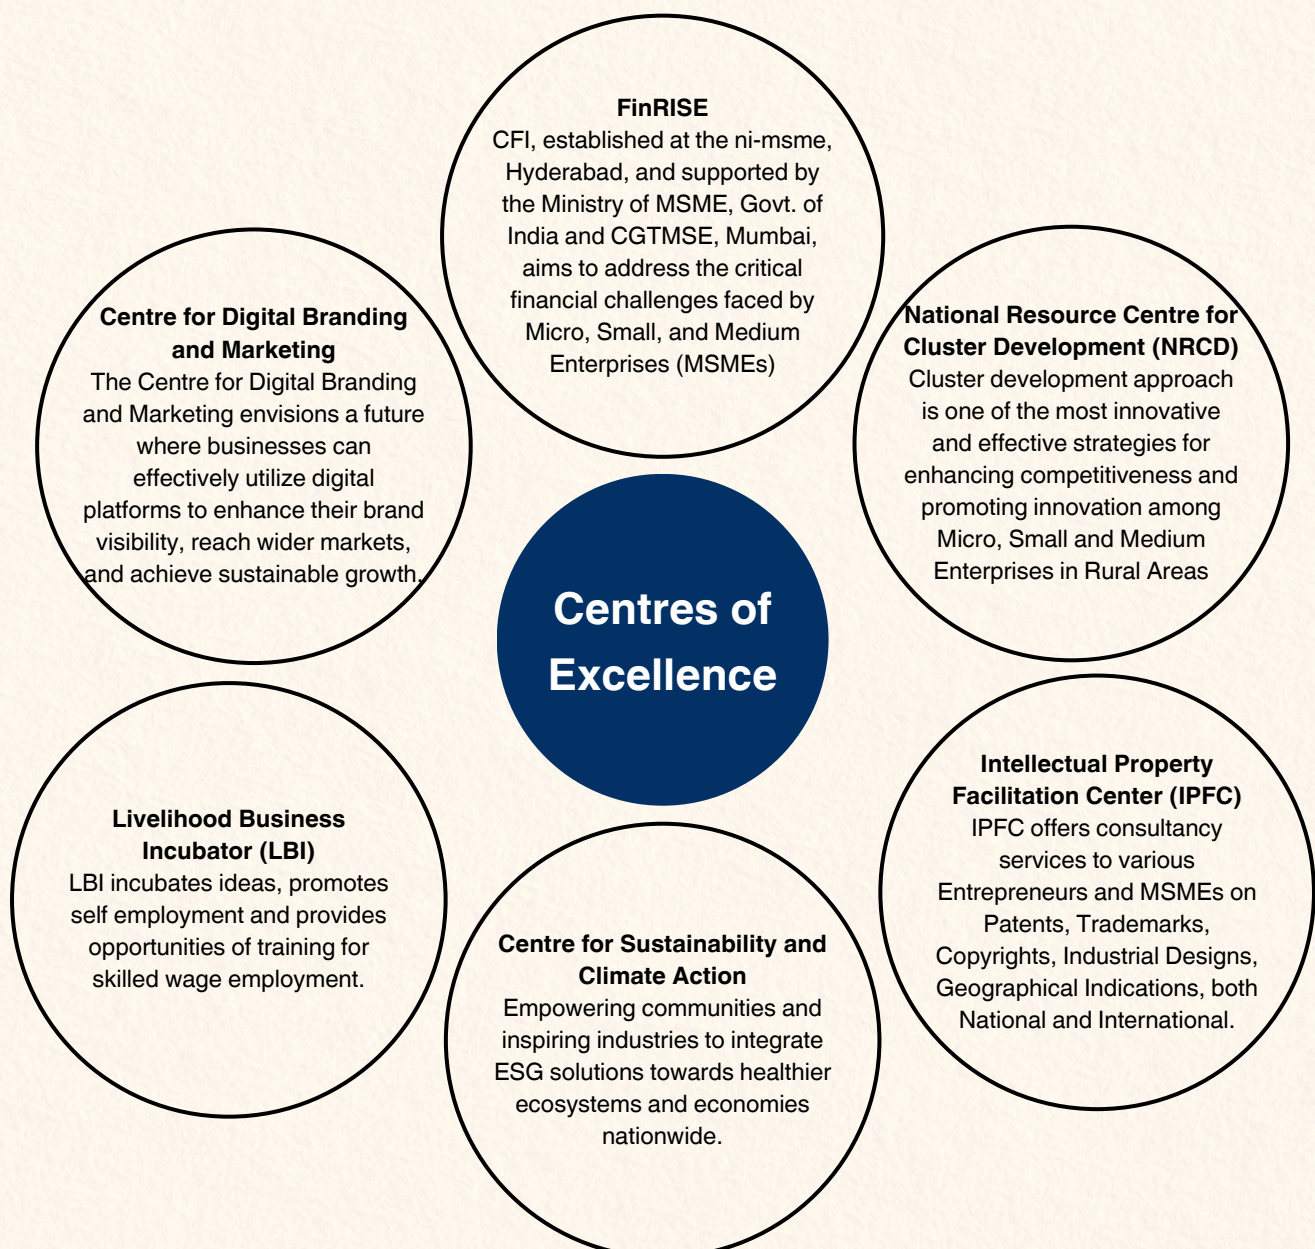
FinRISE
CFI, established at the ni-msme, Hyderabad, and supported by the Ministry of MSME, Govt. of India and CGTMSE, Mumbai, aims to address the critical financial challenges faced by Micro, Small, and Medium Enterprises (MSMEs)

Centre for Digital Branding and Marketing
The Centre for Digital Branding and Marketing envisions a future where businesses can effectively utilize digital platforms to enhance their brand visibility, reach wider markets, and achieve sustainable growth.

National Resource Centre for Cluster Development (NRCD)
Cluster development approach is one of the most innovative and effective strategies for enhancing competitiveness and promoting innovation among Micro, Small and Medium Enterprises in Rural Areas

Centres of Excellence

Livelihood Business Incubator (LBI)
LBI incubates ideas, promotes self employment and provides opportunities of training for skilled wage employment.

Intellectual Property Facilitation Center (IPFC)
IPFC offers consultancy services to various Entrepreneurs and MSMEs on Patents, Trademarks, Copyrights, Industrial Designs, Geographical Indications, both National and International.

Centre for Sustainability and Climate Action
Empowering communities and inspiring industries to integrate ESG solutions towards healthier ecosystems and economies nationwide.